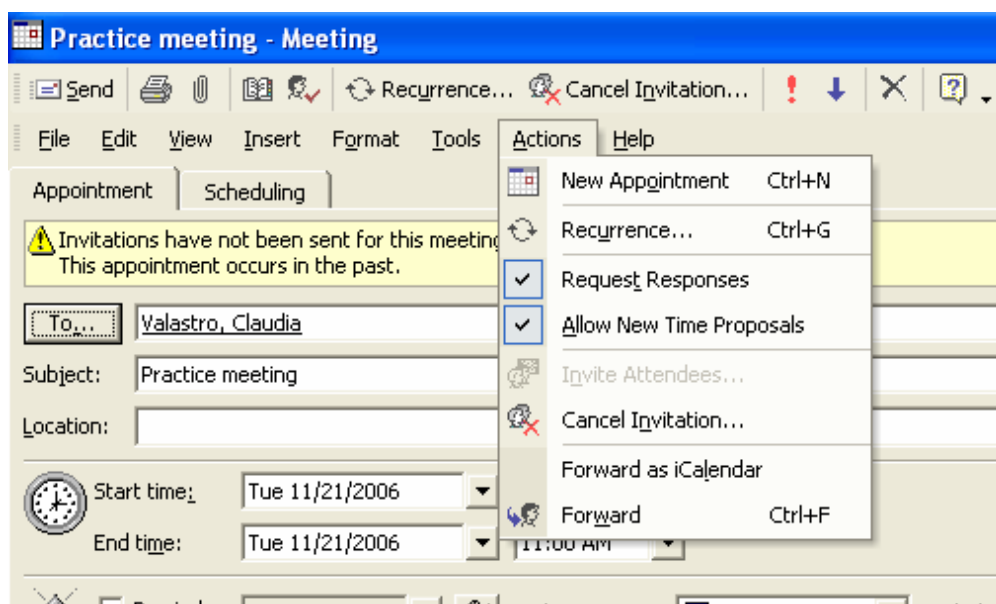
Practice meeting - Meeting

Send | Recurrence... | Cancel Invitation...

File Edit View Insert Format Tools Actions Help

Appointment | Scheduling

Invitations have not been sent for this meeting
This appointment occurs in the past.

To... Valastro, Claudia

Subject: Practice meeting

Location:

Start time: Tue 11/21/2006

End time: Tue 11/21/2006 11:00 AM

New Appointment Ctrl+N
Recurrence... Ctrl+G
Request Responses
Allow New Time Proposals
Invite Attendees...
Cancel Invitation...
Forward as iCalendar
Forward Ctrl+F